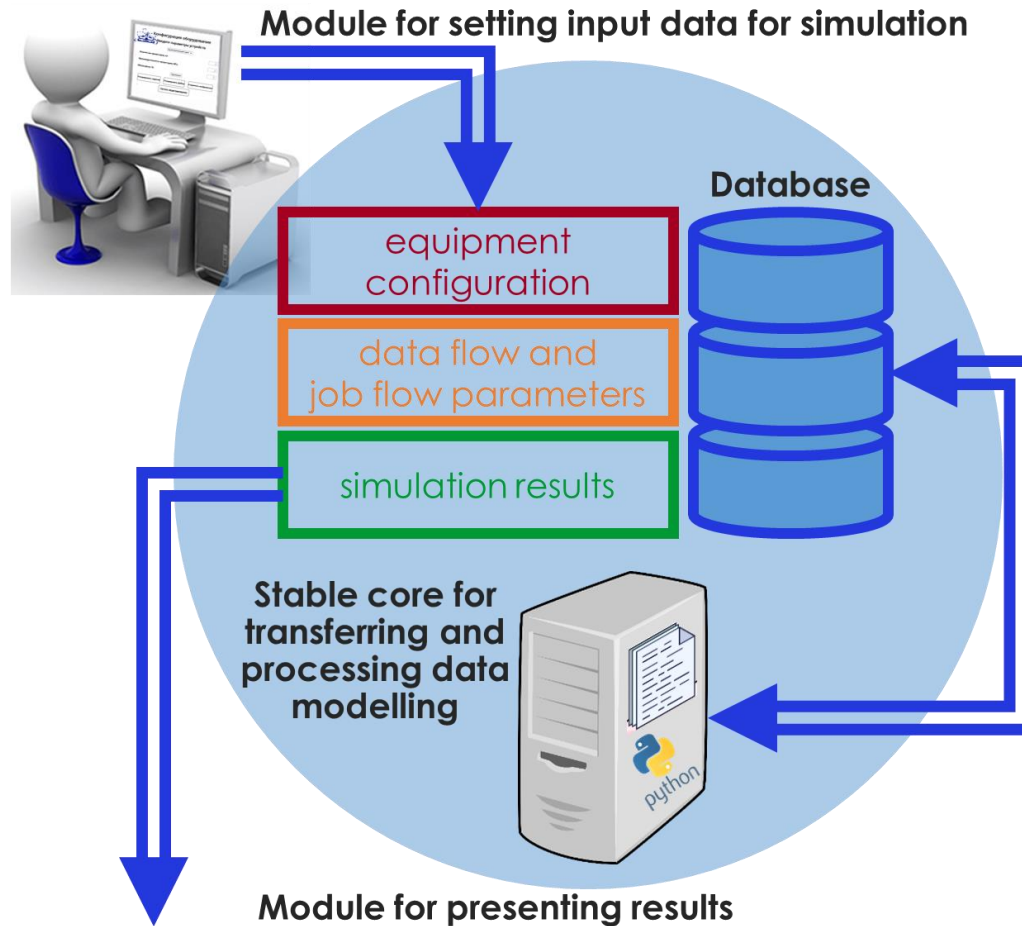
Module for setting input data for simulation

Database

equipment configuration

data flow and job flow parameters

simulation results

Stable core for transferring and processing data modelling

python

Module for presenting results